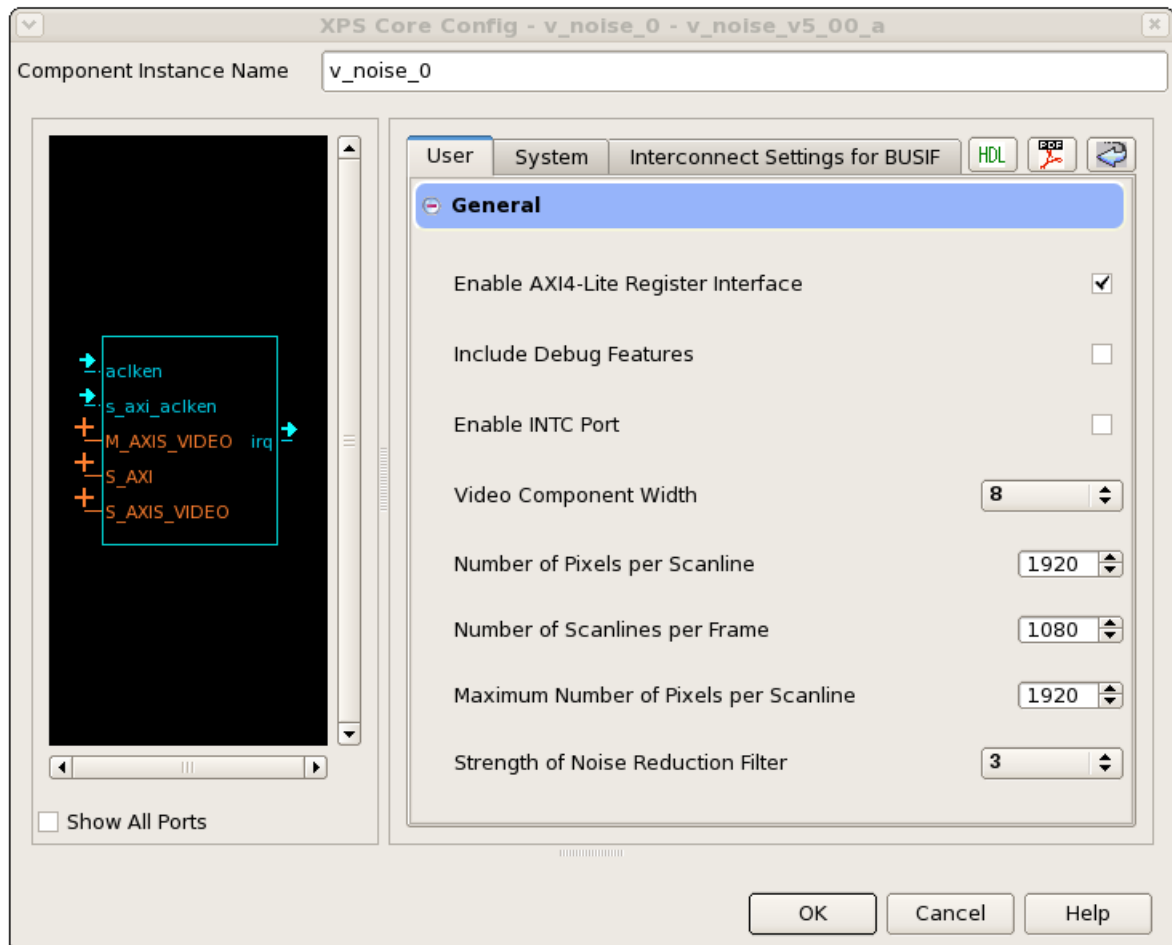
XPS Core Config - v_noise_0 - v_noise_v5_00_a

Component Instance Name v_noise_0

aclken
s_axi_aclken
M_AXIS_VIDEO
S_AXI
S_AXIS_VIDEO
irq

Show All Ports

User System Interconnect Settings for BUSIF HDL PDF

General

Enable AXI4-Lite Register Interface

Include Debug Features

Enable INTC Port

Video Component Width 8

Number of Pixels per Scanline 1920

Number of Scanlines per Frame 1080

Maximum Number of Pixels per Scanline 1920

Strength of Noise Reduction Filter 3

OK Cancel Help